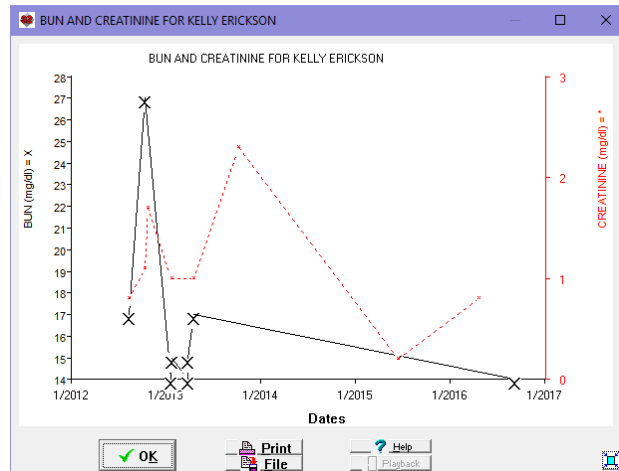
BUN AND CREATININE FOR KELLY ERICKSON

BUN AND CREATININE FOR KELLY ERICKSON

BUN (mg/dl) = X

28
27
26
25
24
23
22
21
20
19
18
17
16
15
14

CREATININE (mg/dl) = *

3
2
1
0

1/2012
1/2013
1/2014
1/2015
1/2016
1/2017

Dates

OK

Print

File

Help

Playback